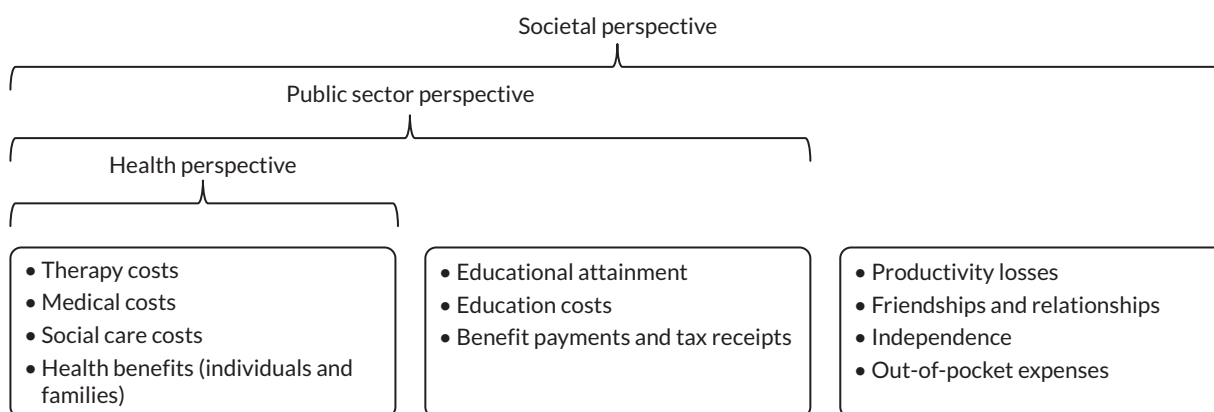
Societal perspective

Public sector perspective

Health perspective

• Therapy costs
• Medical costs
• Social care costs
• Health benefits (individuals and families)

• Educational attainment
• Education costs
• Benefit payments and tax receipts

• Productivity losses
• Friendships and relationships
• Independence
• Out-of-pocket expenses